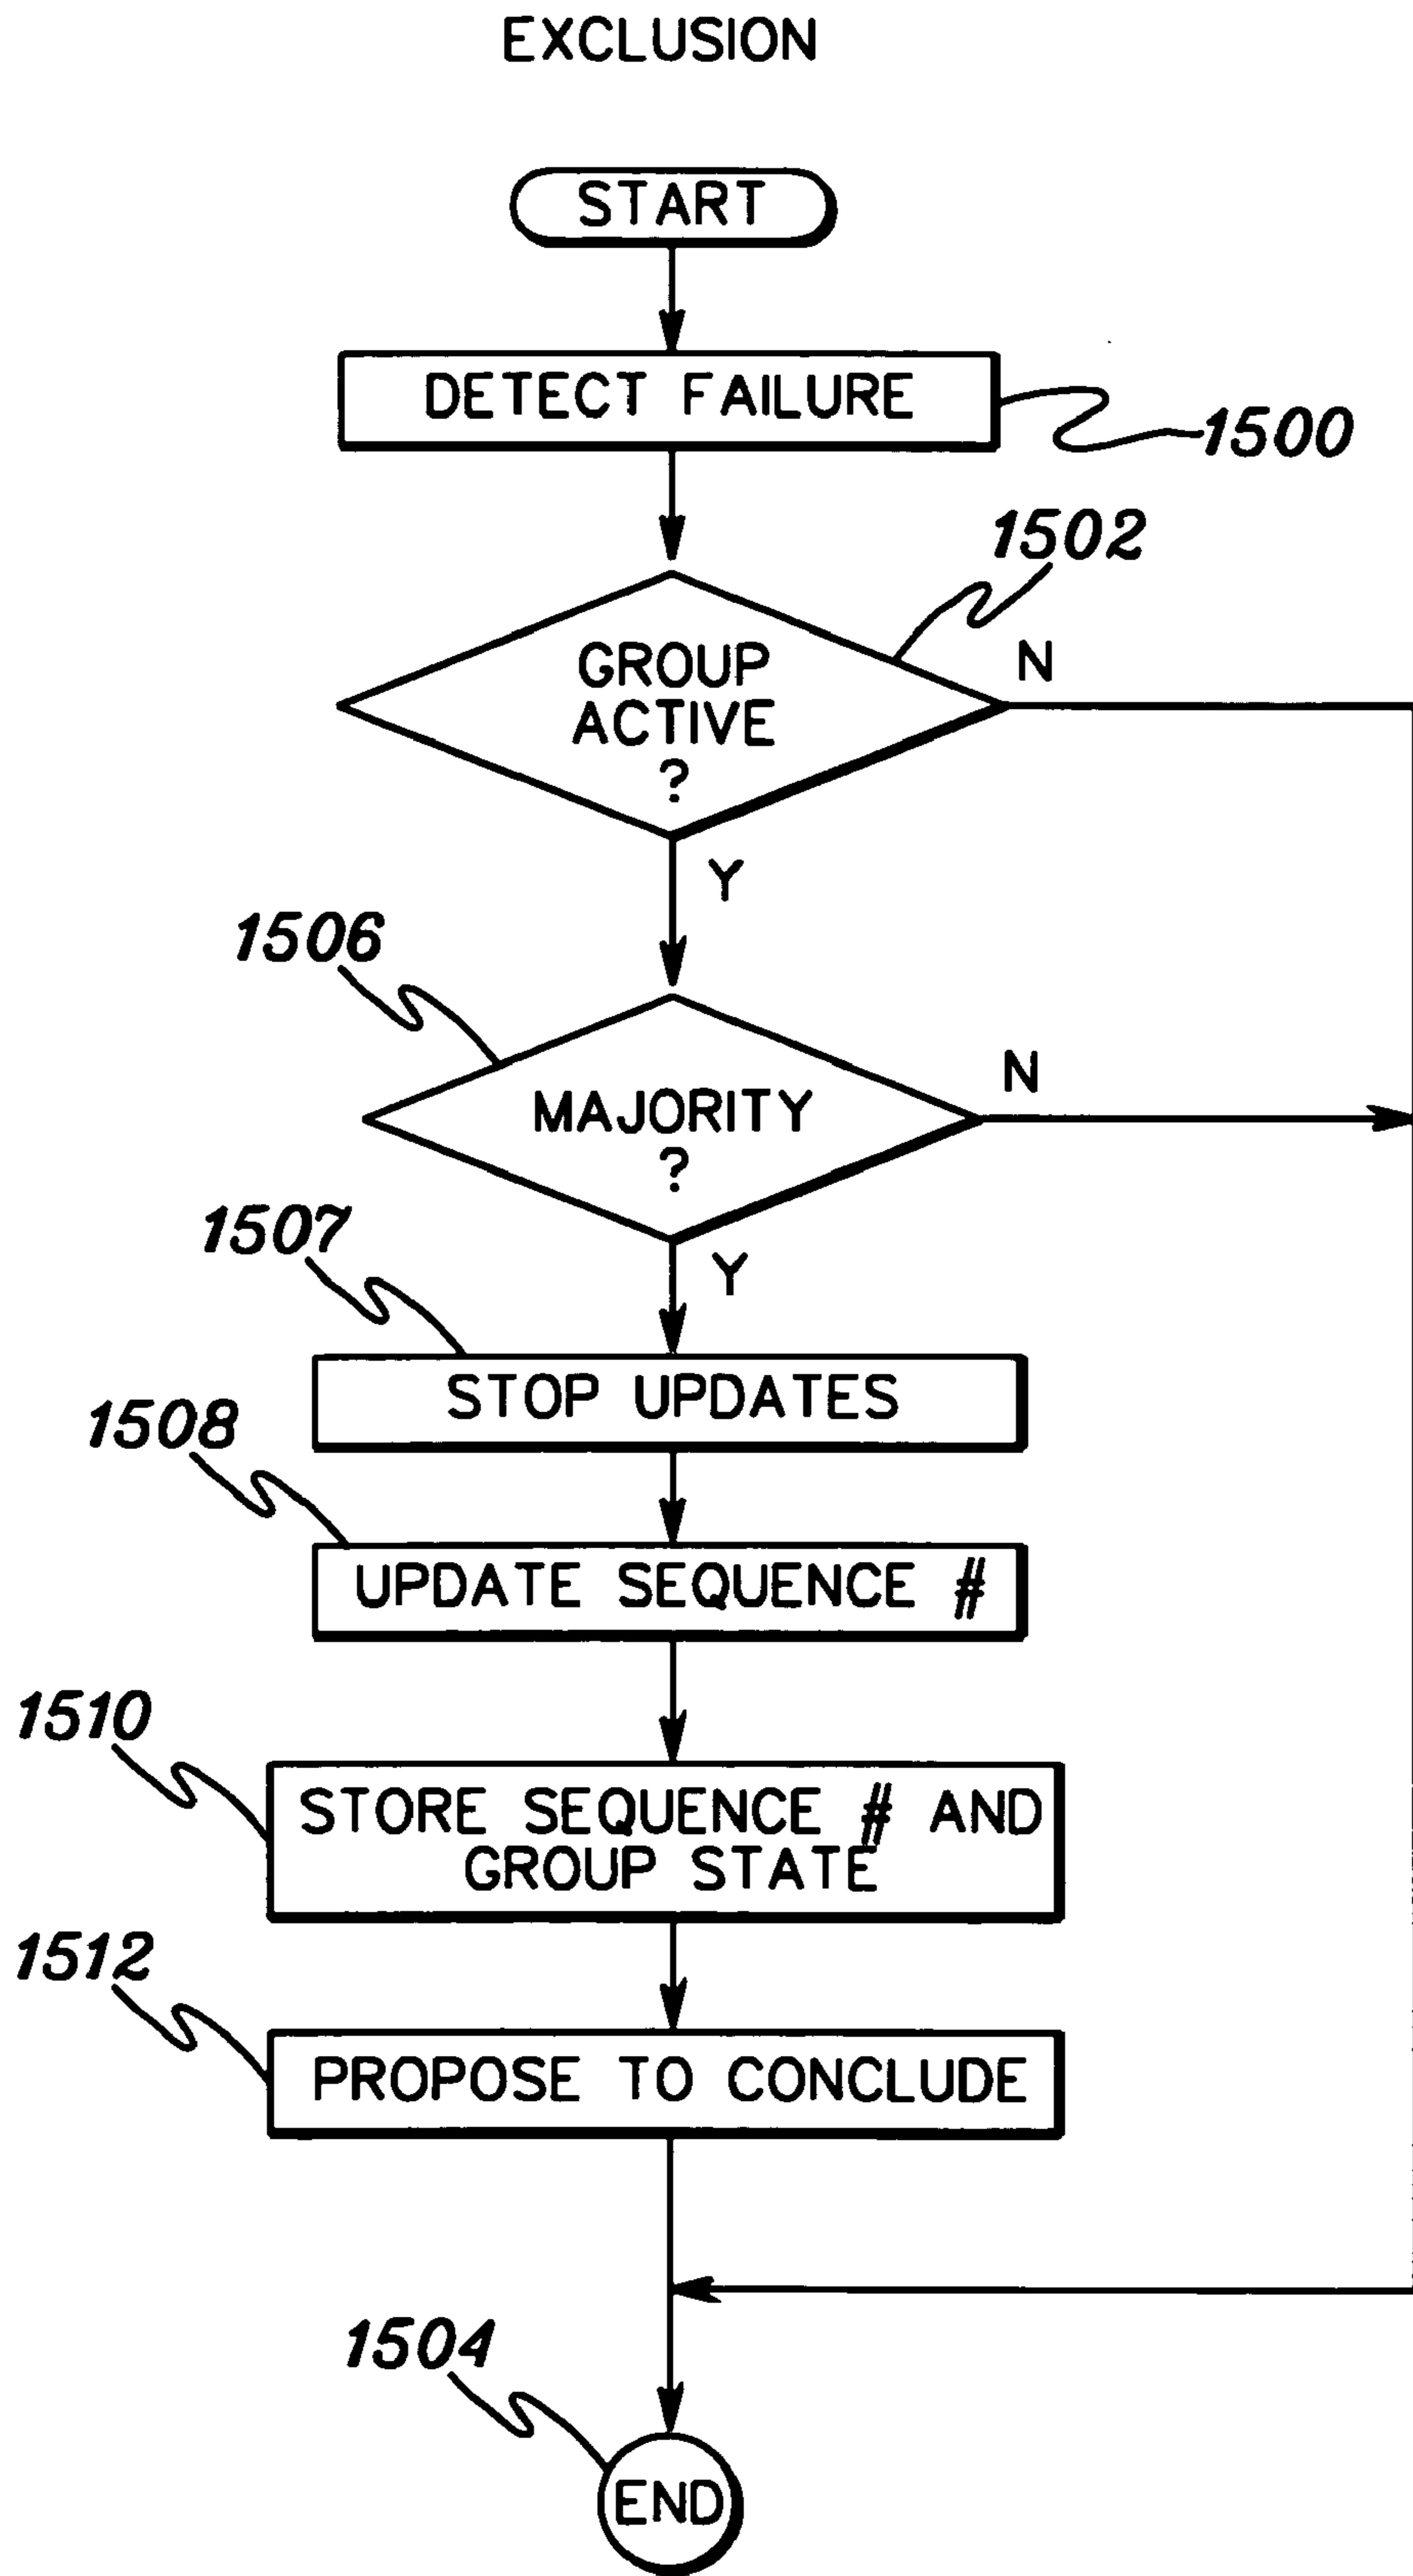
EXCLUSION

START

DETECT FAILURE

1500

1502

GROUP ACTIVE ?

N

Y

1506

MAJORITY ?

N

1507

Y

STOP UPDATES

1508

UPDATE SEQUENCE #

1510

STORE SEQUENCE # AND GROUP STATE

1512

PROPOSE TO CONCLUDE

1504

END